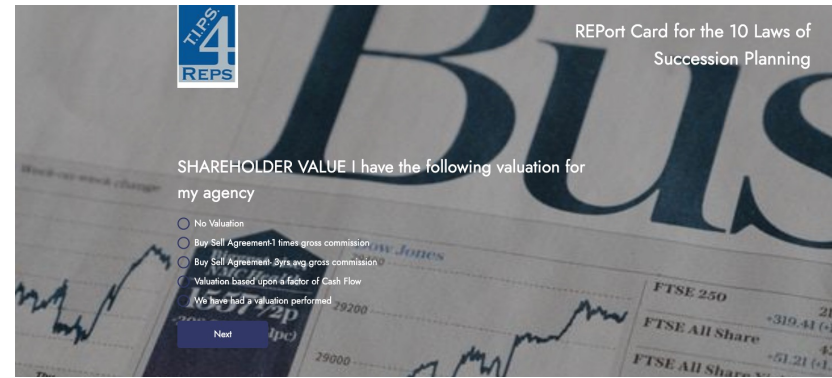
T.I.P.S. 4 REPS

REPort Card for the 10 Laws of Succession Planning

SHAREHOLDER VALUE I have the following valuation for my agency

No Valuation

Buy Sell Agreement-1 times gross commission

Buy Sell Agreement- 3yrs avg gross commission

Valuation based upon a factor of Cash Flow

We have had a valuation performed

Next